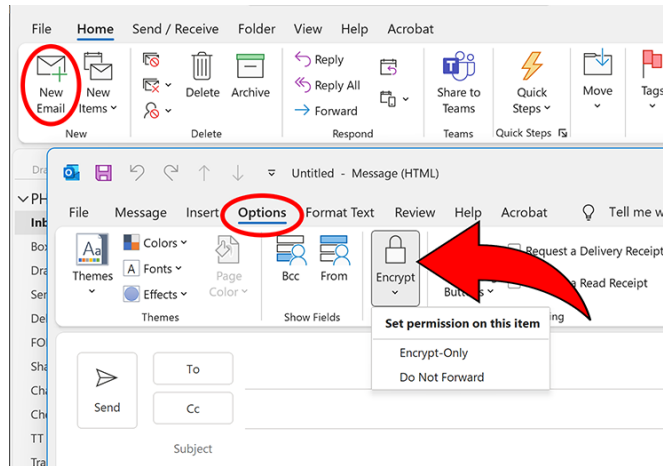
File Home Send / Receive Folder View Help Acrobat

New Email
New Items
New

Delete Archive
Delete

Reply
Reply All
Forward
Respond

Share to Teams
Teams

Quick Steps
Quick Steps

Move

Tags

Untitled - Message (HTML)

File Message Insert Options Format Text Review Help Acrobat Tell me w

Themes
Colors
Fonts
Effects
Page Color
Themes

Bcc From
Show Fields

Encrypt

Request a Delivery Receipt
a Read Receipt
Buttons
ing

Set permission on this item
Encrypt-Only
Do Not Forward

Send
To
Cc
Subject

Dr
PH
Inb
Box
Dra
Ser
Del
FO
Sha
Cha
Che
TT
Tra